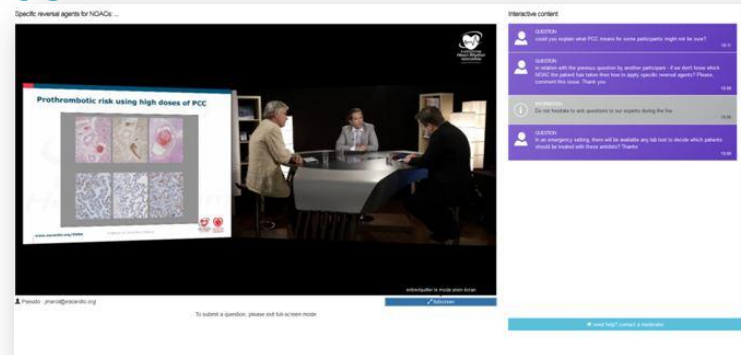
Specific reversal agents for NOACs: ...

Interactive content

Prothrombotic risk using high doses of PCC

www.escardio.org/EHRA

entrer/quitter le mode plein écran

Pseudo : jmarot@escardio.org

Fullscreen

To submit a question, please exit full-screen mode

QUESTION
could you explain what PCC means for some participants might not be sure?

QUESTION
In relation with the previous question by another participant - if we don't know which NOAC the patient has taken then how to apply specific reversal agents? Please, comment this issue. Thank you

INFORMATION
Do not hesitate to ask questions to our experts during the live

QUESTION
In an emergency setting, there will be available any lab test to decide which patients should be treated with these antidots? Thanks

Need help? contact a moderator